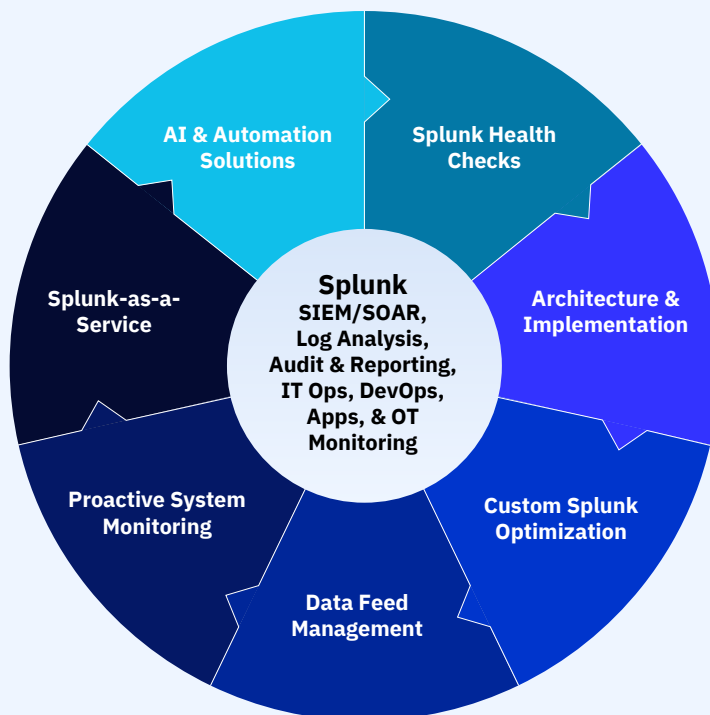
AI & Automation Solutions

Splunk Health Checks

Architecture & Implementation

Custom Splunk Optimization

Data Feed Management

Proactive System Monitoring

Splunk-as-a-Service

Splunk
SIEM/SOAR, Log Analysis, Audit & Reporting, IT Ops, DevOps, Apps, & OT Monitoring